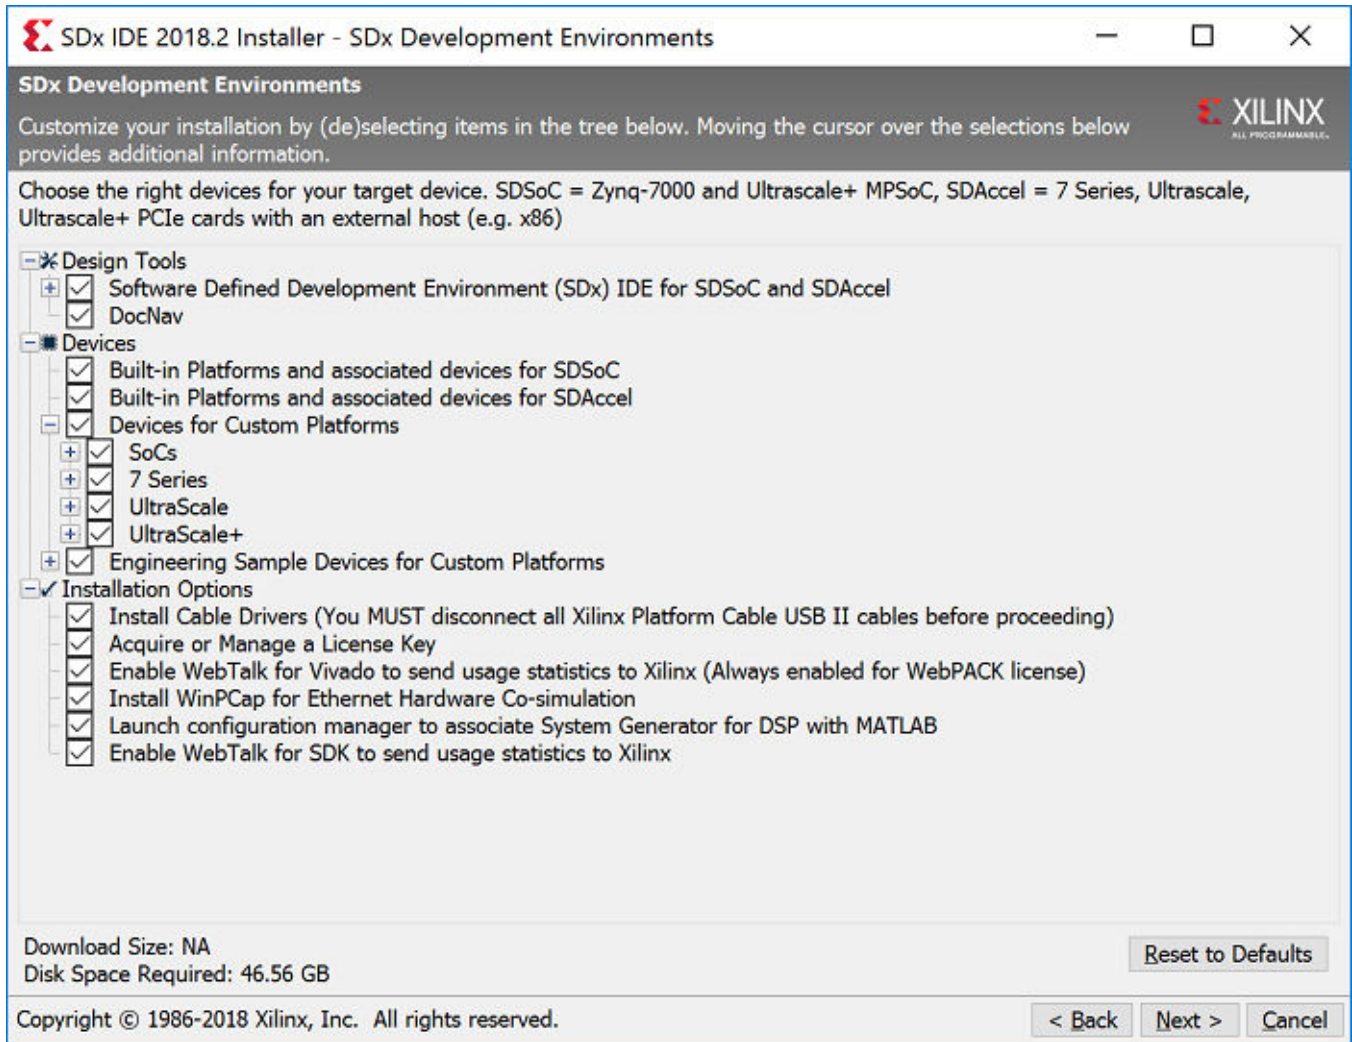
SDx IDE 2018.2 Installer - SDx Development Environments

SDx Development Environments

Customize your installation by (de)selecting items in the tree below. Moving the cursor over the selections below provides additional information.

XILINX
ALL PROGRAMMABLE.

Choose the right devices for your target device. SDSoC = Zynq-7000 and Ultrascale+ MPSoC, SDAccel = 7 Series, Ultrascale, Ultrascale+ PCIe cards with an external host (e.g. x86)

Design Tools
Software Defined Development Environment (SDx) IDE for SDSoC and SDAccel
DocNav
Devices
Built-in Platforms and associated devices for SDSoC
Built-in Platforms and associated devices for SDAccel
Devices for Custom Platforms
SoCs
7 Series
UltraScale
UltraScale+
Engineering Sample Devices for Custom Platforms
Installation Options
Install Cable Drivers (You MUST disconnect all Xilinx Platform Cable USB II cables before proceeding)
Acquire or Manage a License Key
Enable WebTalk for Vivado to send usage statistics to Xilinx (Always enabled for WebPACK license)
Install WinPCap for Ethernet Hardware Co-simulation
Launch configuration manager to associate System Generator for DSP with MATLAB
Enable WebTalk for SDK to send usage statistics to Xilinx

Download Size: NA
Disk Space Required: 46.56 GB

Reset to Defaults

Copyright © 1986-2018 Xilinx, Inc. All rights reserved.

< Back
Next >
Cancel